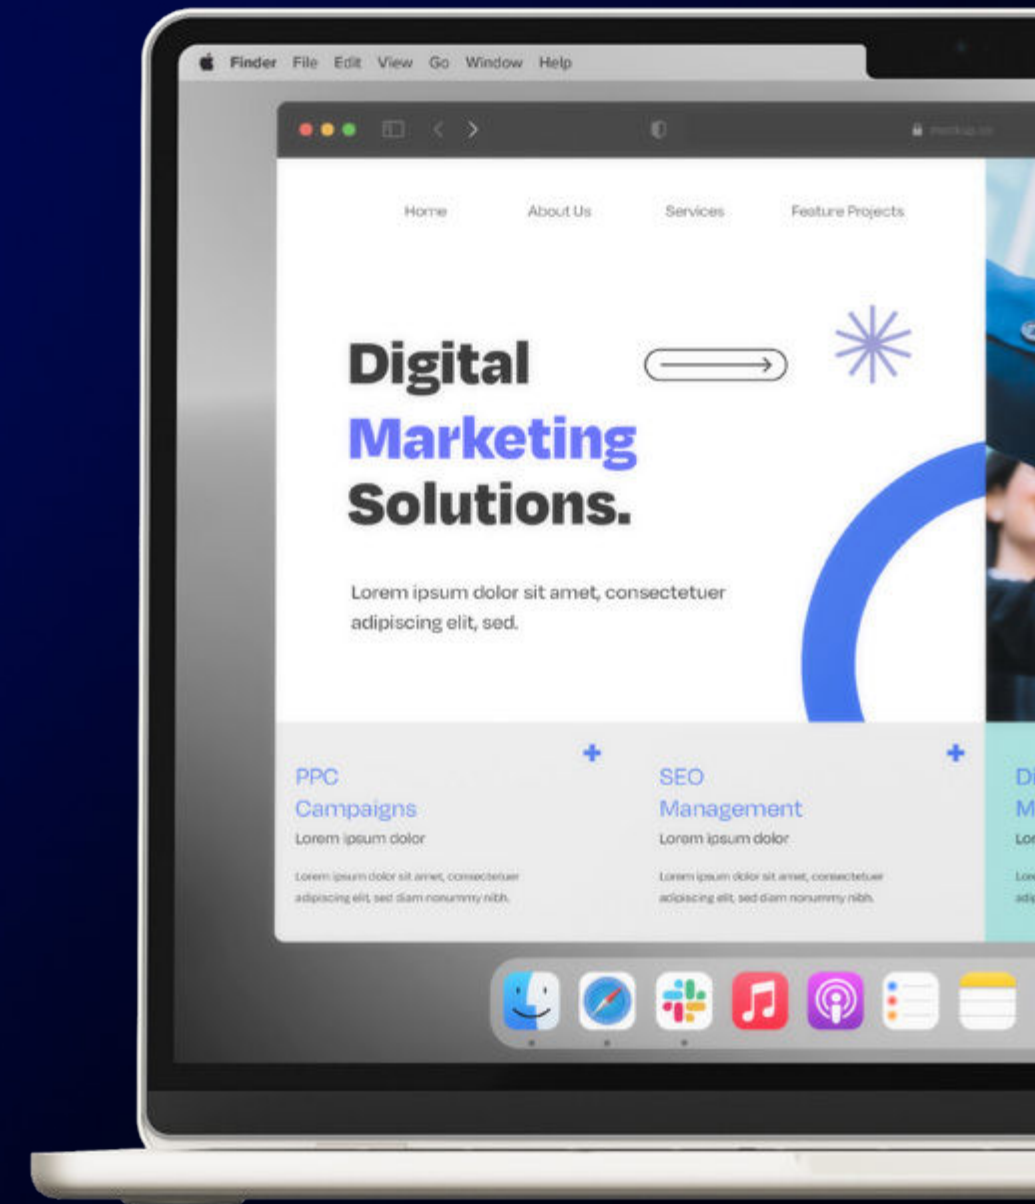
Finder File Edit View Go Window Help

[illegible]

Home About Us Services Feature Projects

Digital Marketing Solutions.

Lorem ipsum dolor sit amet, consectetuer adipiscing elit, sed.

+

PPC Campaigns

Lorem ipsum dolor

Lorem ipsum dolor sit amet, consectetuer adipiscing elit, sed diam nonummy nibh.

+

SEO Management

Lorem ipsum dolor

Lorem ipsum dolor sit amet, consectetuer adipiscing elit, sed diam nonummy nibh.

Di
M
Lor
Lor
adi